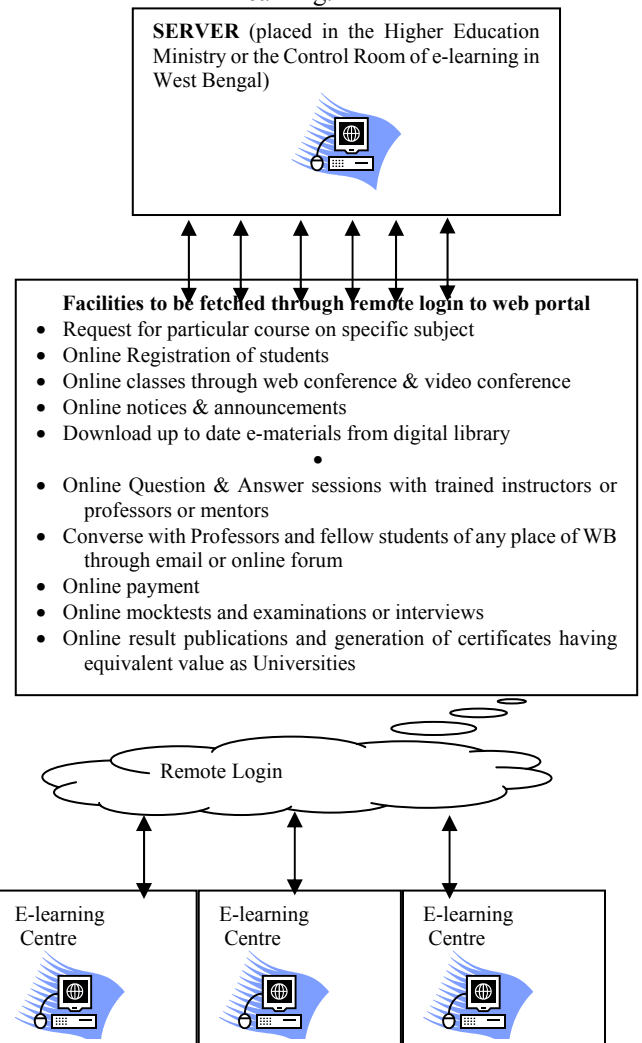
SERVER (placed in the Higher Education Ministry or the Control Room of e-learning in West Bengal)

Facilities to be fetched through remote login to web portal

- Request for particular course on specific subject
- Online Registration of students
- Online classes through web conference & video conference
- Online notices & announcements
- Download up to date e-materials from digital library
- 
- Online Question & Answer sessions with trained instructors or professors or mentors
- Converse with Professors and fellow students of any place of WB through email or online forum
- Online payment
- Online mocktests and examinations or interviews
- Online result publications and generation of certificates having equivalent value as Universities

Remote Login

E-learning Centre

E-learning Centre

E-learning Centre